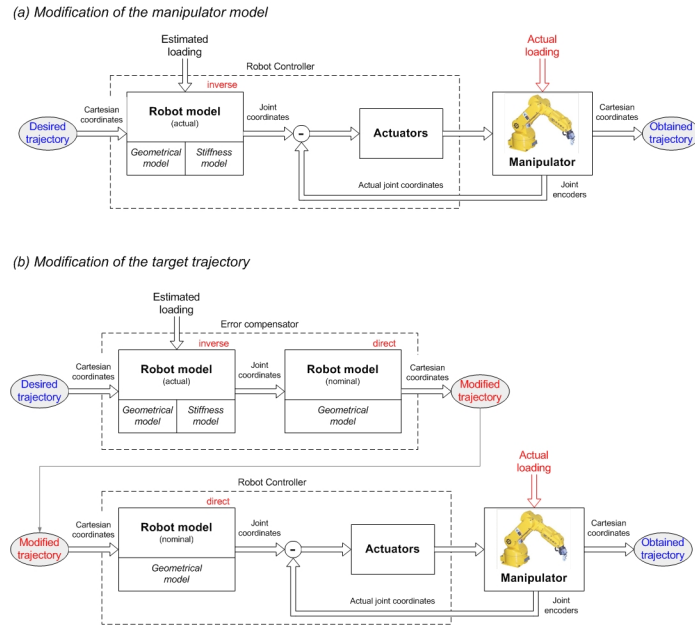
(a) Modification of the manipulator model

Estimated loading

Robot Controller

inverse

Actual loading

Cartesian coordinates

Desired trajectory

Robot model (actual)

Geometrical model

Stiffness model

Joint coordinates

-

Actuators

Manipulator

Cartesian coordinates

Obtained trajectory

Actual joint coordinates

Joint encoders

(b) Modification of the target trajectory

Estimated loading

Error compensator

inverse

direct

Cartesian coordinates

Desired trajectory

Robot model (actual)

Geometrical model

Stiffness model

Joint coordinates

Robot model (nominal)

Geometrical model

Cartesian coordinates

Modified trajectory

Robot Controller

Actual loading

direct

Cartesian coordinates

Modified trajectory

Robot model (nominal)

Geometrical model

Joint coordinates

-

Actuators

Manipulator

Cartesian coordinates

Obtained trajectory

Actual joint coordinates

Joint encoders